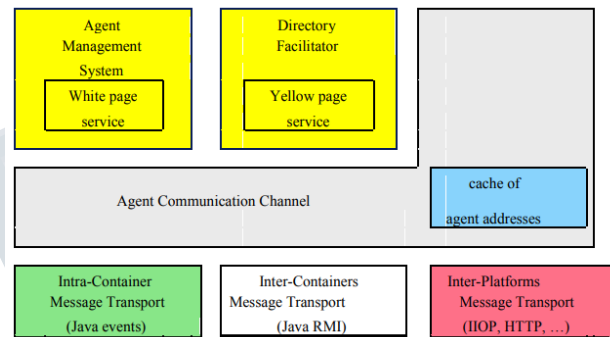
Agent Management System

White page service

Directory Facilitator

Yellow page service

Agent Communication Channel

cache of agent addresses

Intra-Container Message Transport (Java events)

Inter-Containers Message Transport (Java RMI)

Inter-Platforms Message Transport (IIOP, HTTP, …)